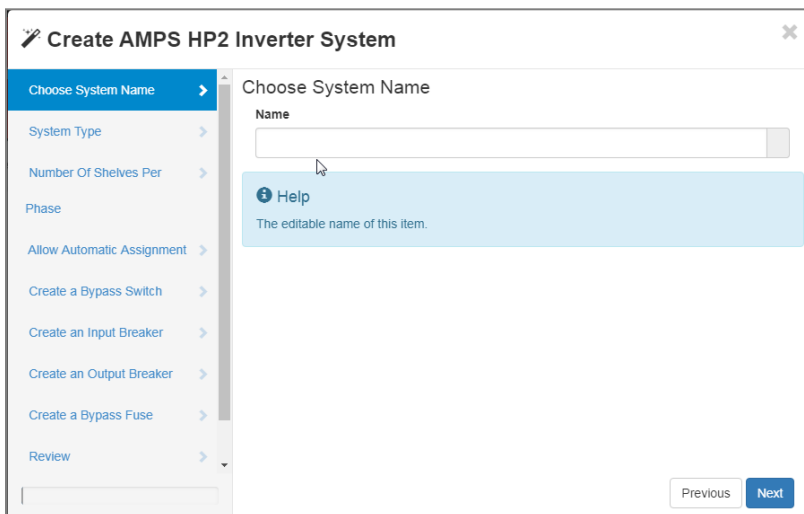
Create AMPS HP2 Inverter System

Choose System Name
System Type
Number Of Shelves Per Phase
Allow Automatic Assignment
Create a Bypass Switch
Create an Input Breaker
Create an Output Breaker
Create a Bypass Fuse
Review

Choose System Name
Name

Help
The editable name of this item.

Previous
Next